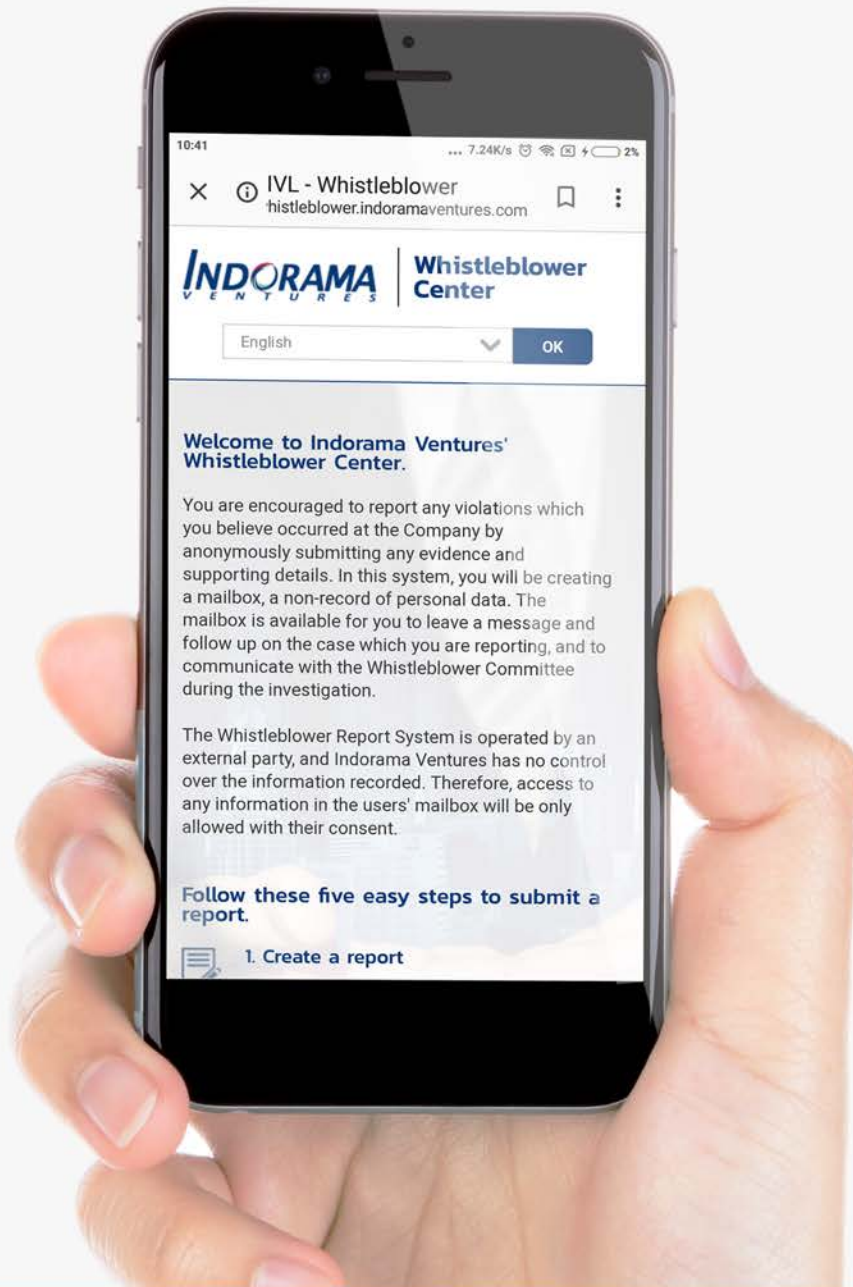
10:41
... 7.24K/s 2%

✕ IVL - Whistleblower
histleblower.indoramaventures.com

INDORAMA VENTURES | Whistleblower Center

English
OK

Welcome to Indorama Ventures' Whistleblower Center.

You are encouraged to report any violations which you believe occurred at the Company by anonymously submitting any evidence and supporting details. In this system, you will be creating a mailbox, a non-record of personal data. The mailbox is available for you to leave a message and follow up on the case which you are reporting, and to communicate with the Whistleblower Committee during the investigation.

The Whistleblower Report System is operated by an external party, and Indorama Ventures has no control over the information recorded. Therefore, access to any information in the users' mailbox will be only allowed with their consent.

Follow these five easy steps to submit a report.

1. Create a report